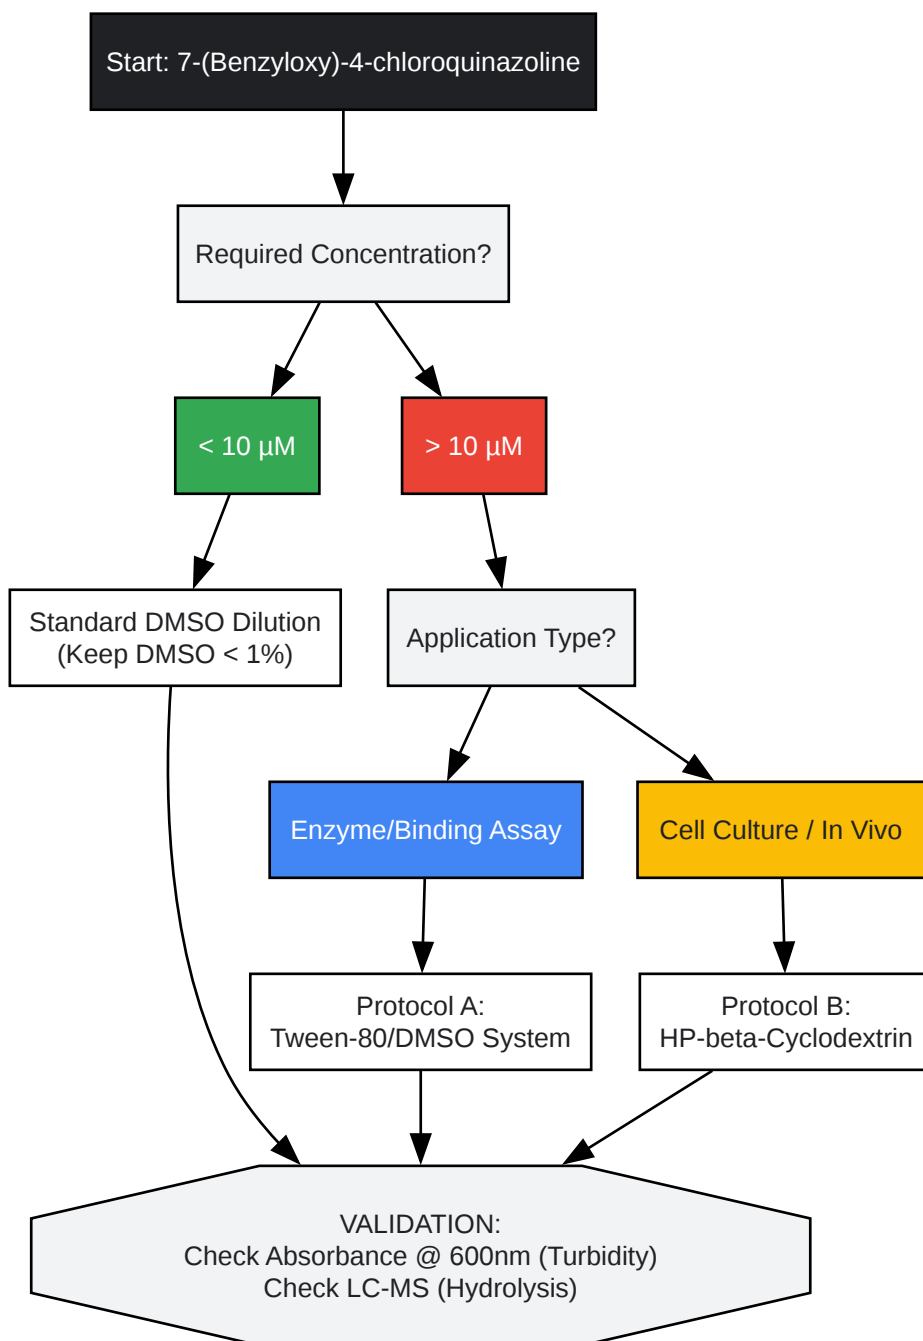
Start: 7-(Benzyloxy)-4-chloroquinazoline

Required Concentration?

< 10 µM

> 10 µM

Standard DMSO Dilution
(Keep DMSO < 1%)

Application Type?

Enzyme/Binding Assay

Cell Culture / In Vivo

Protocol A:
Tween-80/DMSO System

Protocol B:
HP-beta-Cyclodextrin

VALIDATION:
Check Absorbance @ 600nm (Turbidity)
Check LC-MS (Hydrolysis)